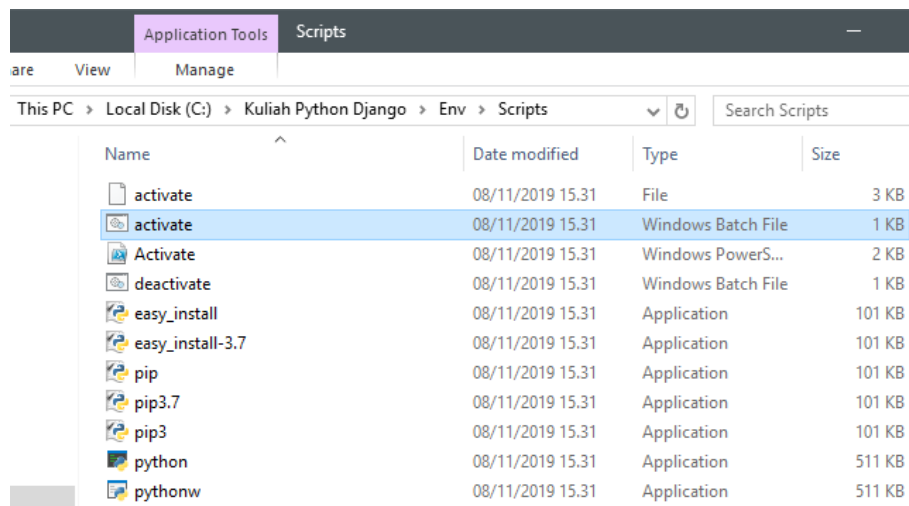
Application Tools Scripts

are View Manage

This PC > Local Disk (C:) > Kuliah Python Django > Env > Scripts

Search Scripts

| Name | Date modified | Type | Size |
|---|---|---|---|
| activate | 08/11/2019 15.31 | File | 3 KB |
| activate | 08/11/2019 15.31 | Windows Batch File | 1 KB |
| Activate | 08/11/2019 15.31 | Windows PowerS... | 2 KB |
| deactivate | 08/11/2019 15.31 | Windows Batch File | 1 KB |
| easy_install | 08/11/2019 15.31 | Application | 101 KB |
| easy_install-3.7 | 08/11/2019 15.31 | Application | 101 KB |
| pip | 08/11/2019 15.31 | Application | 101 KB |
| pip3.7 | 08/11/2019 15.31 | Application | 101 KB |
| pip3 | 08/11/2019 15.31 | Application | 101 KB |
| python | 08/11/2019 15.31 | Application | 511 KB |
| pythonw | 08/11/2019 15.31 | Application | 511 KB |